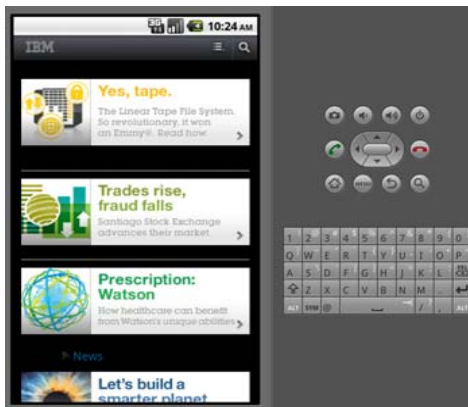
10:24 AM

IBM

Yes, tape.
The Linear Tape File System. So revolutionary, it won an Emmy®. Read how.

Trades rise, fraud falls
Santiago Stock Exchange advances their market

Prescription: Watson
How healthcare can benefit from Watson's unique abilities

News

Let's build a smarter planet

MENU

1 2 3 4 5 6 7 8 9 0
Q W E R T Y U I O P
A S D F G H J K L
Z X C V B N M
ALT SYM @ / ALT